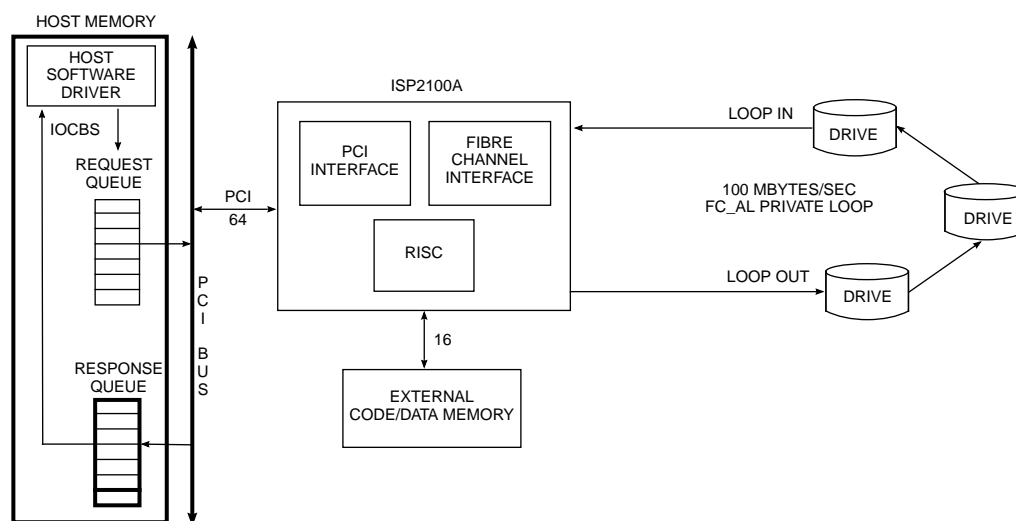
HOST MEMORY

HOST SOFTWARE DRIVER

IOCBS

REQUEST QUEUE

RESPONSE QUEUE

PCI 64

PCI BUS

ISP2100A

PCI INTERFACE

FIBRE CHANNEL INTERFACE

RISC

16

EXTERNAL CODE/DATA MEMORY

LOOP IN

DRIVE

100 MBYTES/SEC
FC_AL PRIVATE LOOP

DRIVE

LOOP OUT

DRIVE